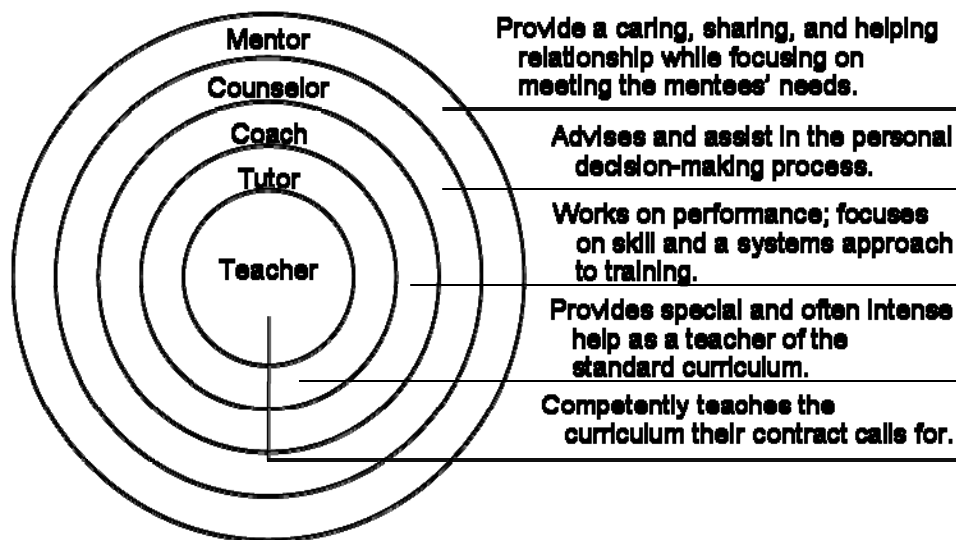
Mentor
Counselor
Coach
Tutor
Teacher

Provide a caring, sharing, and helping relationship while focusing on meeting the mentees' needs.

Advises and assist in the personal decision-making process.

Works on performance; focuses on skill and a systems approach to training.

Provides special and often intense help as a teacher of the standard curriculum.

Competently teaches the curriculum their contract calls for.